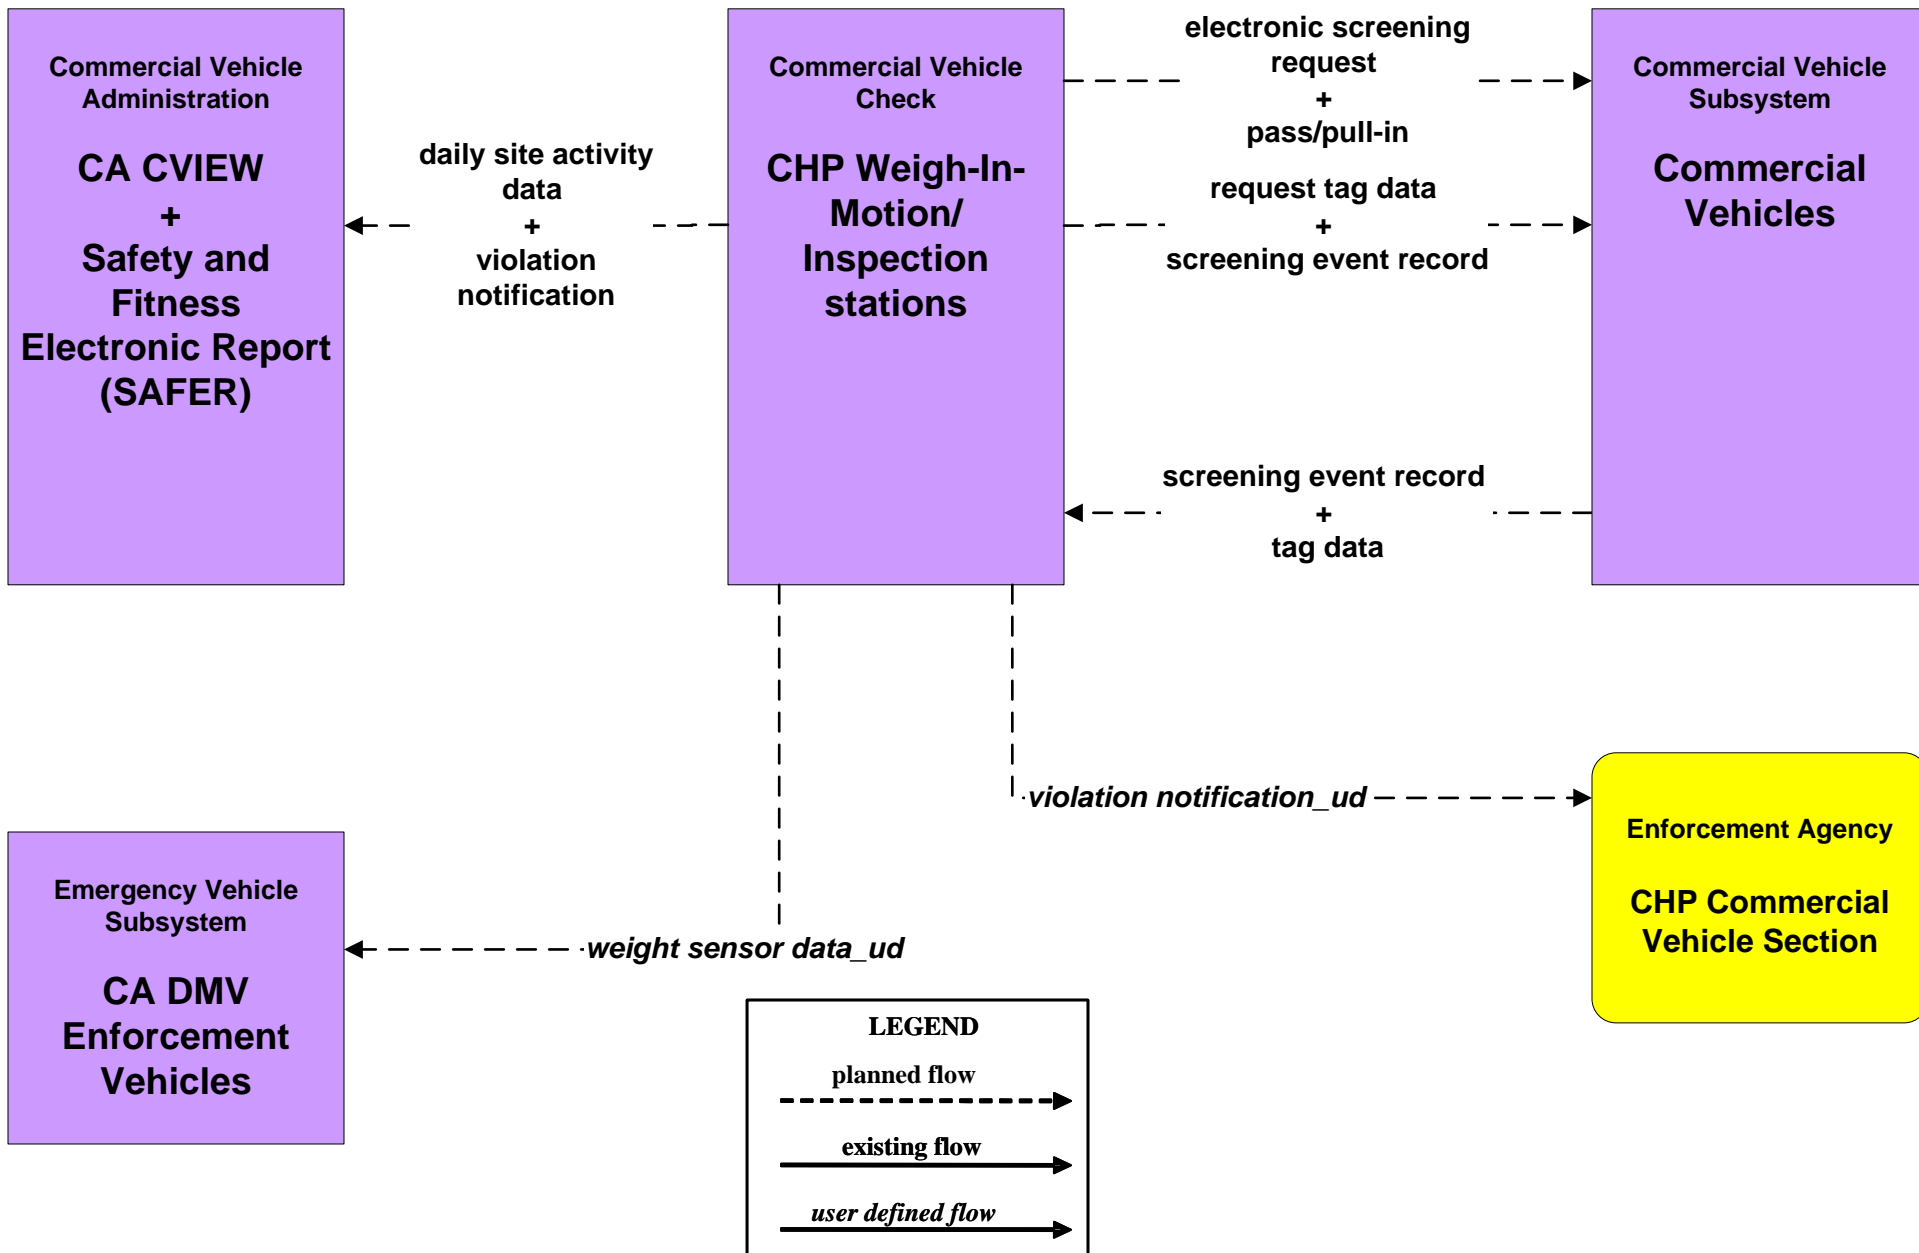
Commercial Vehicle Administration

CA CVIEW
+
Safety and Fitness Electronic Report (SAFER)

daily site activity data
+
violation notification

Commercial Vehicle Check

CHP Weigh-In-Motion/ Inspection stations

electronic screening request
+
pass/pull-in

request tag data
+
screening event record

Commercial Vehicle Subsystem

Commercial Vehicles

screening event record
+
tag data

violation notification_ud

Enforcement Agency

CHP Commercial Vehicle Section

Emergency Vehicle Subsystem

CA DMV Enforcement Vehicles

weight sensor data_ud

LEGEND
planned flow
existing flow
user defined flow